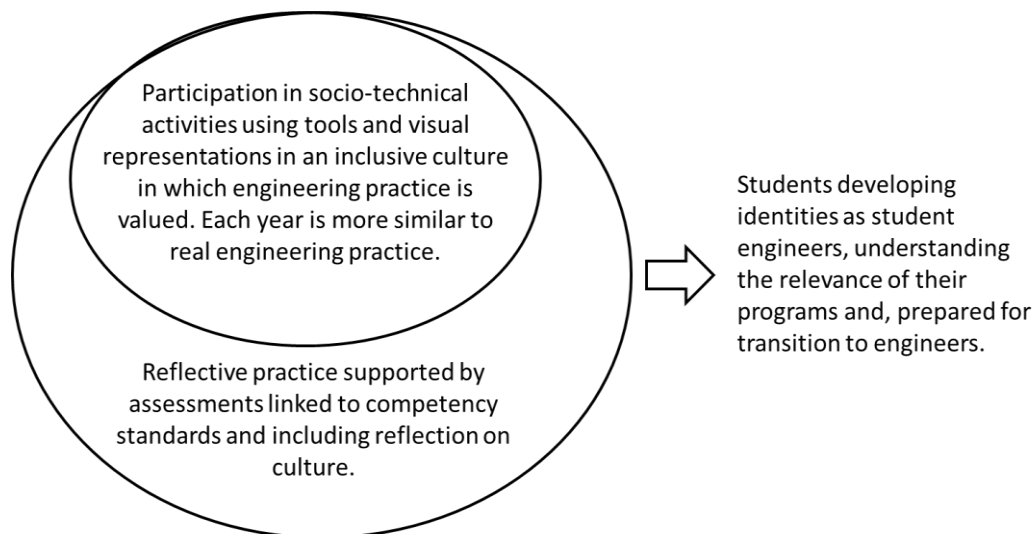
Participation in socio-technical activities using tools and visual representations in an inclusive culture in which engineering practice is valued. Each year is more similar to real engineering practice.

Reflective practice supported by assessments linked to competency standards and including reflection on culture.

Students developing identities as student engineers, understanding the relevance of their programs and, prepared for transition to engineers.